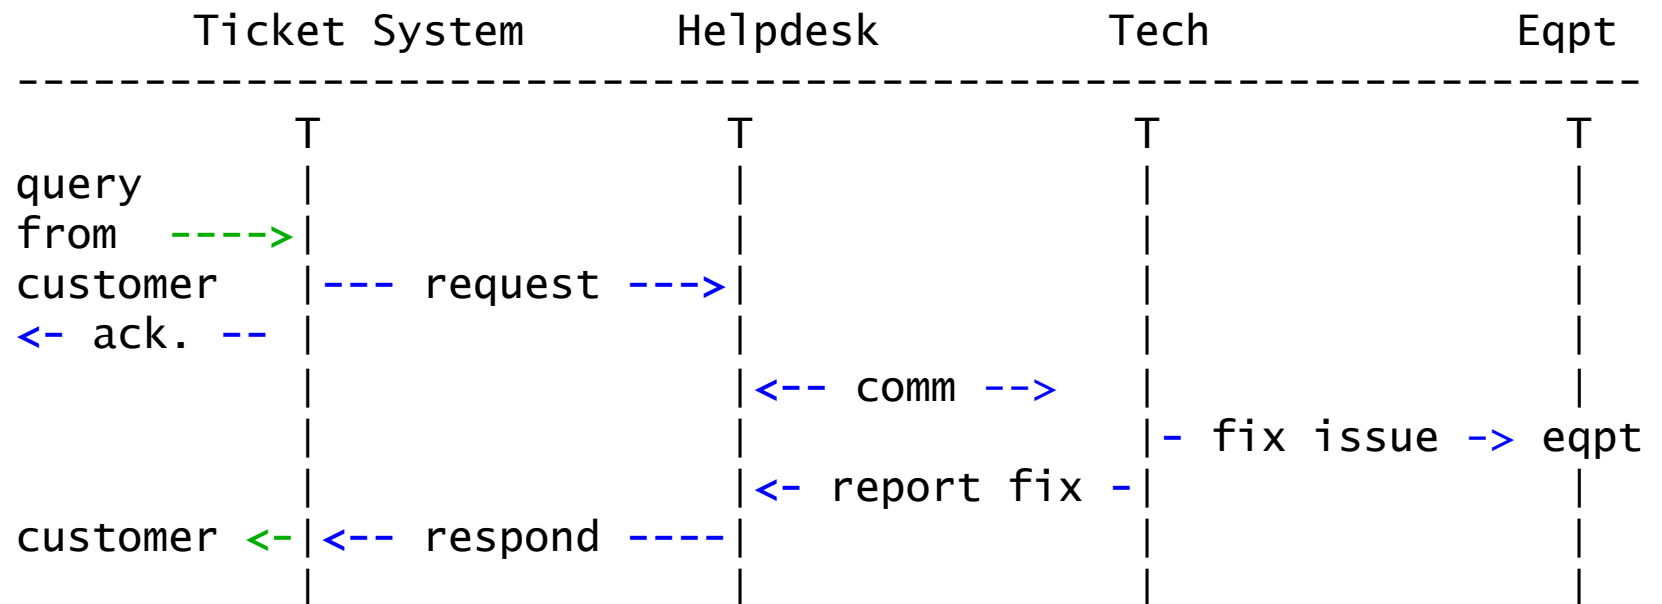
Ticket System Helpdesk Tech Eqpt
--------------------------------------------------------------------
T T T T
query | | | |
from ---->| | | |
customer |--- request --->| | |
<- ack. -- | | | |
| |<-- comm --> | |
| | |- fix issue -> eqpt
| |<- report fix -| |
customer <-|<-- respond ----| | |
| | | |